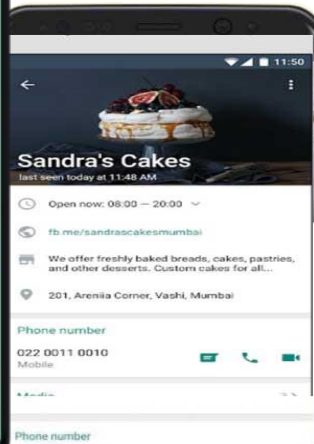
11:50

Sandra's Cakes

last seen today at 11:48 AM

Open now: 08:00 — 20:00

fb.me/sandrascakesmumbai

We offer freshly baked breads, cakes, pastries, and other desserts. Custom cakes for all...

201, Areniia Corner, Vashi, Mumbai

Phone number

022 0011 0010
Mobile

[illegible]

Phone number